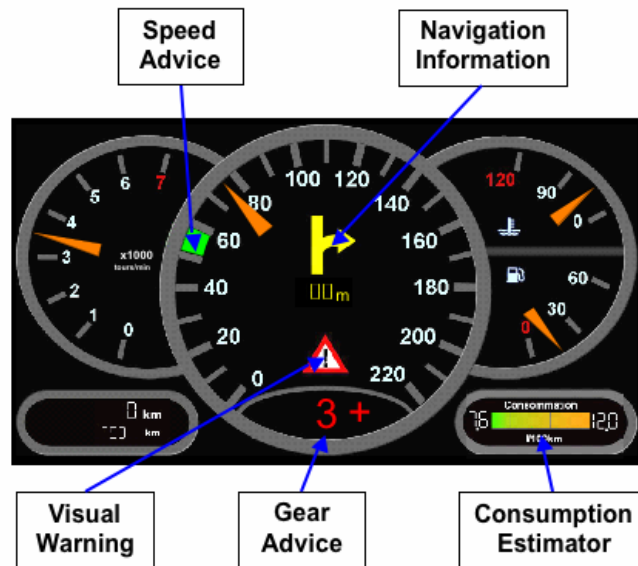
Speed Advice

Navigation Information

0
1
2
3
4
5
6
7
x1000
tours/min

0
20
40
60
80
100
120
140
160
180
200
220

00m

120
90
0
60
30
0

0 km
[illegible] km

3 +

Consommation
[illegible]6
120
l/100km

Visual Warning

Gear Advice

Consumption Estimator